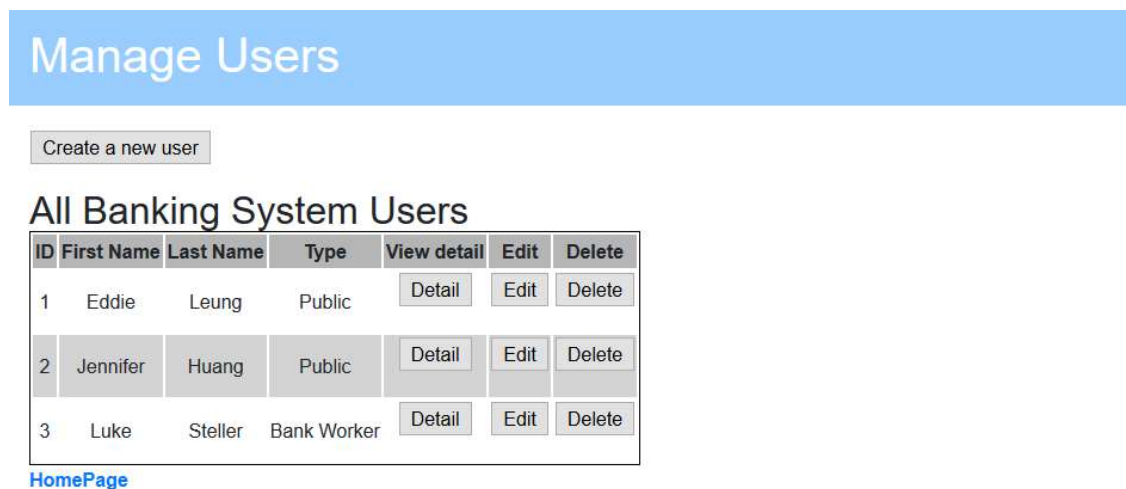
Manage Users

Create a new user

All Banking System Users

| ID | First Name | Last Name | Type | View detail | Edit | Delete |
|---|---|---|---|---|---|---|
| 1 | Eddie | Leung | Public | Detail | Edit | Delete |
| 2 | Jennifer | Huang | Public | Detail | Edit | Delete |
| 3 | Luke | Steller | Bank Worker | Detail | Edit | Delete |

HomePage